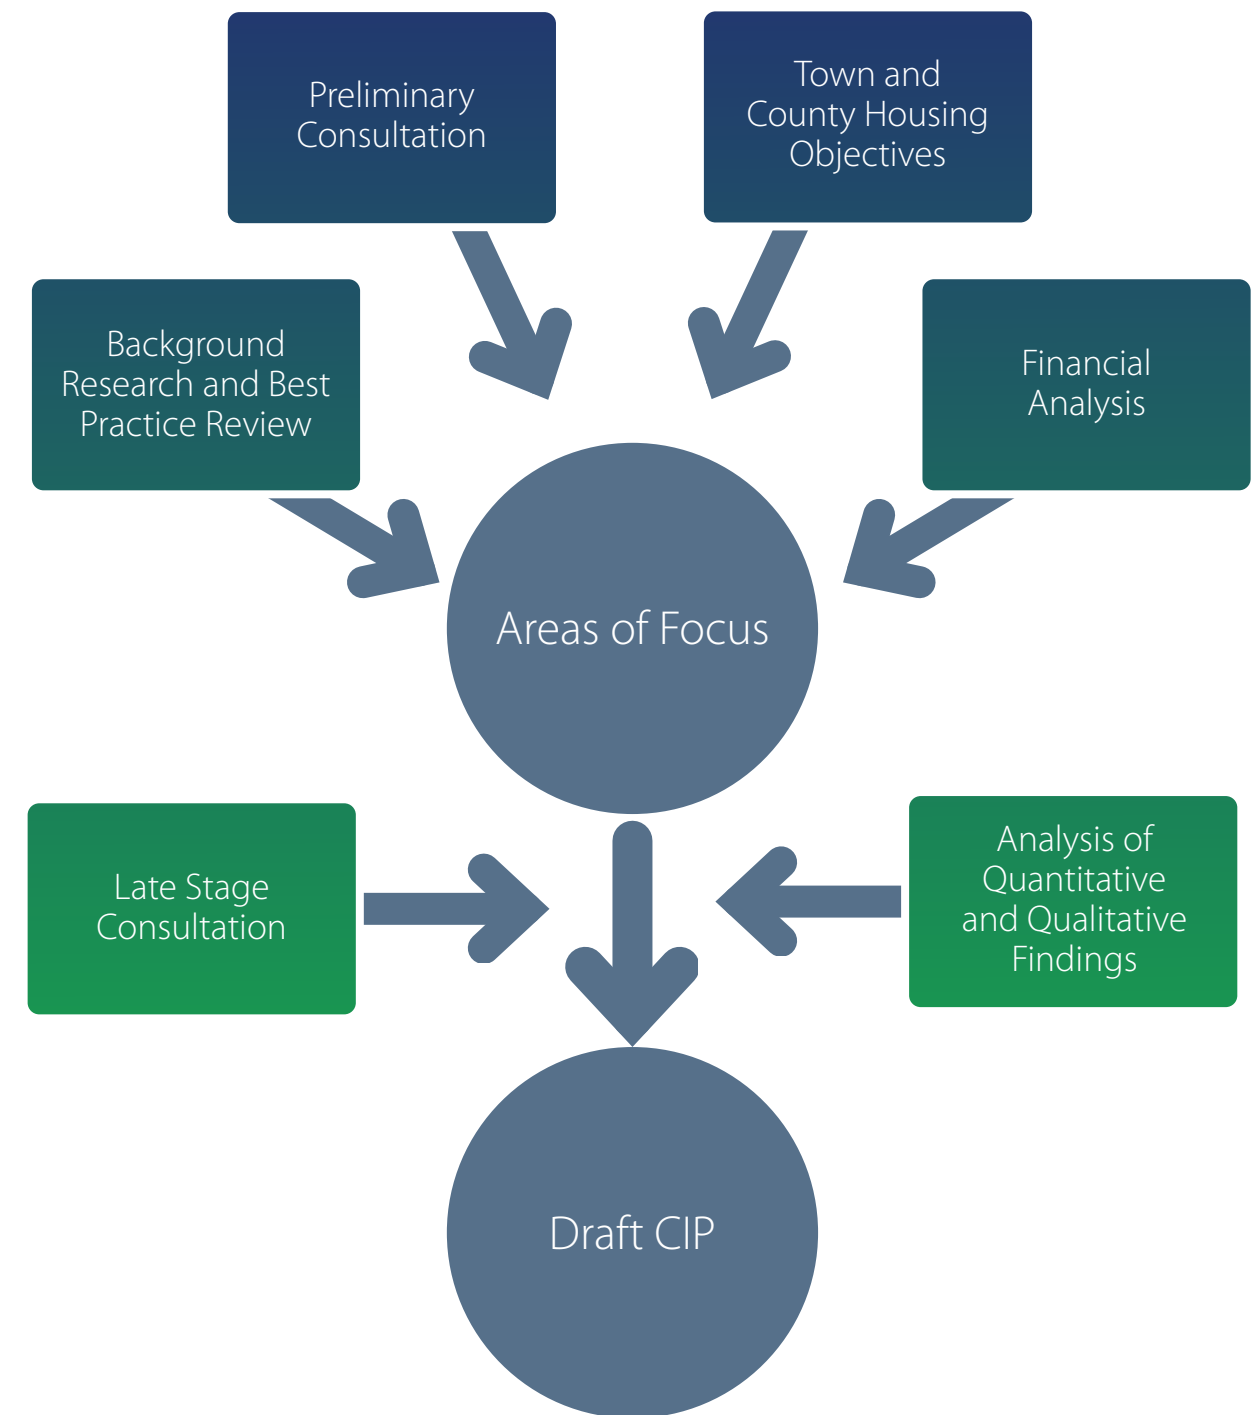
Preliminary Consultation

Town and County Housing Objectives

Background Research and Best Practice Review

Financial Analysis

Areas of Focus

Late Stage Consultation

Analysis of Quantitative and Qualitative Findings

Draft CIP